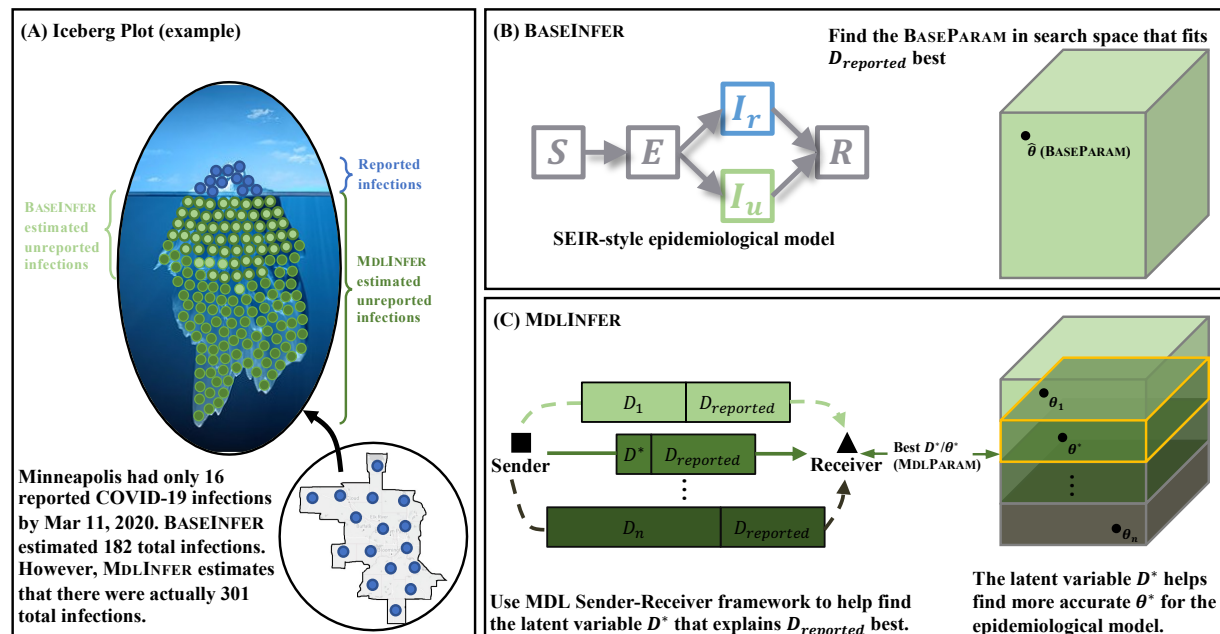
(A) Iceberg Plot (example)

BaseInfer estimated unreported infections

Reported infections

MdlInfer estimated unreported infections

Minneapolis had only 16 reported COVID-19 infections by Mar 11, 2020. BaseInfer estimated 182 total infections. However, MdlInfer estimates that there were actually 301 total infections.

(B) BaseInfer

Find the BaseParam in search space that fits $D_{reported}$ best

$S$ $E$ $I_r$ $I_u$ $R$

SEIR-style epidemiological model

$\hat{\theta}$ (BaseParam)

(C) MdlInfer

$D_1$ $D_{reported}$

$D^*$ $D_{reported}$

Sender

Receiver

$D_n$ $D_{reported}$

Best $D^*/\theta^*$ (MdlParam)

$\theta_1$

$\theta^*$

$\theta_n$

Use MDL Sender-Receiver framework to help find the latent variable $D^*$ that explains $D_{reported}$ best.

The latent variable $D^*$ helps find more accurate $\theta^*$ for the epidemiological model.